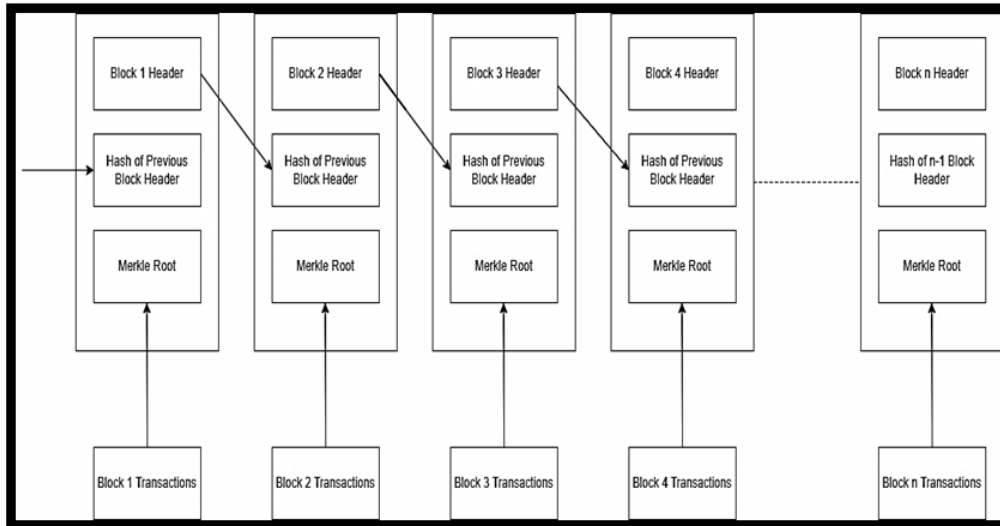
Block 1 Header
Hash of Previous Block Header
Merkle Root

Block 2 Header
Hash of Previous Block Header
Merkle Root

Block 3 Header
Hash of Previous Block Header
Merkle Root

Block 4 Header
Hash of Previous Block Header
Merkle Root

Block n Header
Hash of n-1 Block Header
Merkle Root

Block 1 Transactions
Block 2 Transactions
Block 3 Transactions
Block 4 Transactions
Block n Transactions